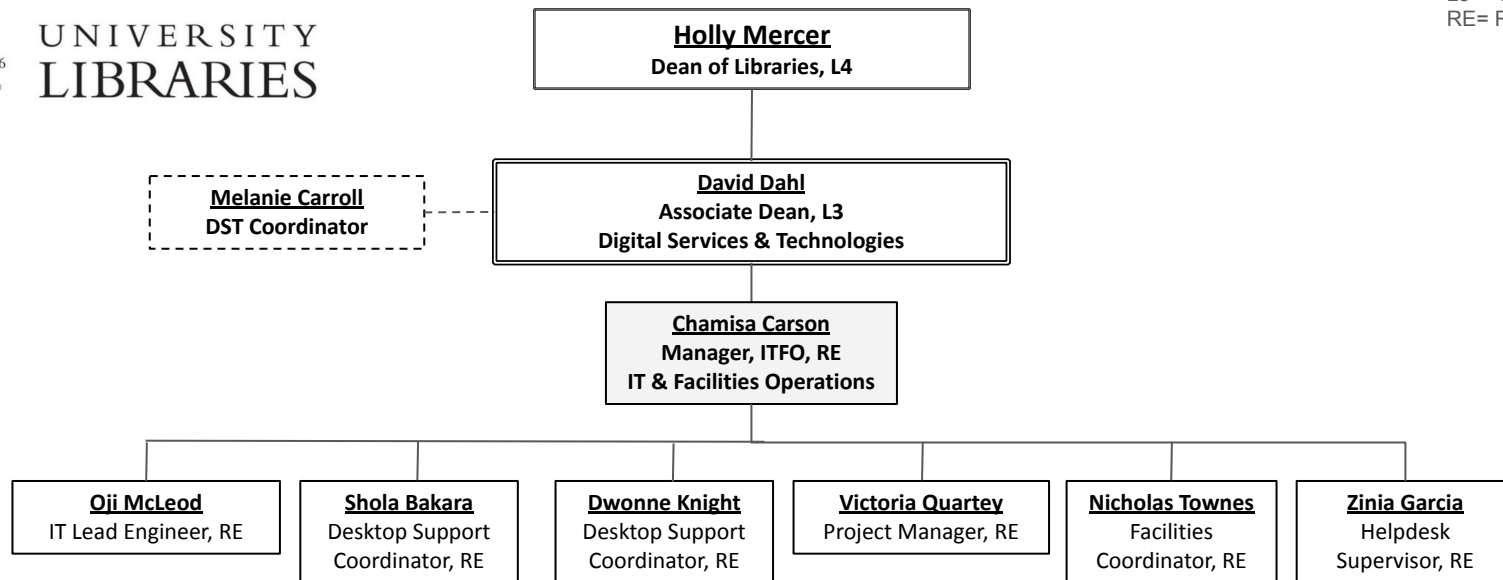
UNIVERSITY
LIBRARIES

RE= F

Holly Mercer
Dean of Libraries, L4

Melanie Carroll
DST Coordinator

David Dahl
Associate Dean, L3
Digital Services & Technologies

Chamisa Carson
Manager, ITFO, RE
IT & Facilities Operations

Oji McLeod
IT Lead Engineer, RE

Shola Bakara
Desktop Support Coordinator, RE

Dwonne Knight
Desktop Support Coordinator, RE

Victoria Quartey
Project Manager, RE

Nicholas Townes
Facilities Coordinator, RE

Zinia Garcia
Helpdesk Supervisor, RE